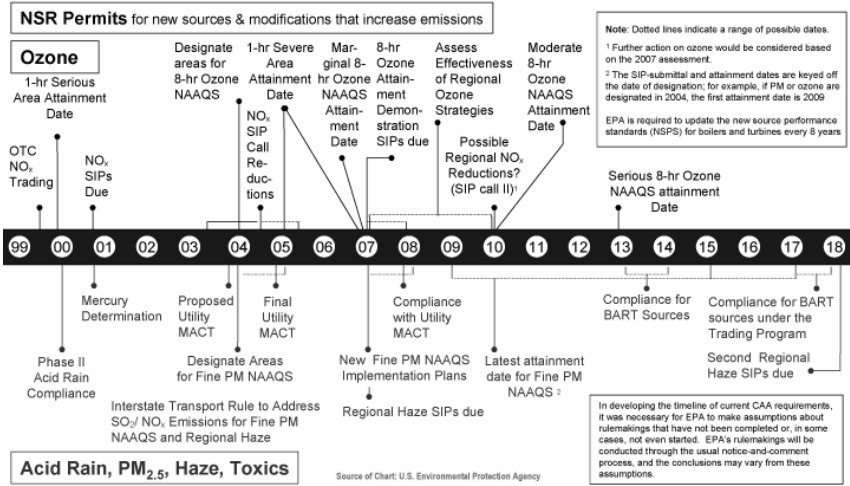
**NSR Permits** for new sources & modifications that increase emissions

**Ozone**

1-hr Serious Area Attainment Date

OTC $NO_x$ Trading

$NO_x$ SIPs Due

Designate areas for 8-hr Ozone NAAQS

1-hr Severe Area Attainment Date

$NO_x$ SIP Call Reductions

Marginal 8-hr Ozone NAAQS Attainment Date

8-hr Ozone Attainment Demonstration SIPs due

Assess Effectiveness of Regional Ozone Strategies

Possible Regional $NO_x$ Reductions? (SIP call II)$^1$

Moderate 8-hr Ozone NAAQS Attainment Date

Serious 8-hr Ozone NAAQS attainment Date

Note: Dotted lines indicate a range of possible dates.

$^1$ Further action on ozone would be considered based on the 2007 assessment.

$^2$ The SIP-submittal and attainment dates are keyed off the date of designation; for example, if PM or ozone are designated in 2004, the first attainment date is 2009

EPA is required to update the new source performance standards (NSPS) for boilers and turbines every 8 years

99 00 01 02 03 04 05 06 07 08 09 10 11 12 13 14 15 16 17 18

Mercury Determination

Proposed Utility MACT

Final Utility MACT

Compliance with Utility MACT

Phase II Acid Rain Compliance

Designate Areas for Fine PM NAAQS

New Fine PM NAAQS Implementation Plans

Latest attainment date for Fine PM NAAQS $^2$

Compliance for BART Sources

Compliance for BART sources under the Trading Program

Second Regional Haze SIPs due

Interstate Transport Rule to Address $SO_2$/ $NO_x$ Emissions for Fine PM NAAQS and Regional Haze

Regional Haze SIPs due

**Acid Rain, $PM_{2.5}$, Haze, Toxics**

Source of Chart: U.S. Environmental Protection Agency

In developing the timeline of current CAA requirements, it was necessary for EPA to make assumptions about rulemakings that have not been completed or, in some cases, not even started. EPA's rulemakings will be conducted through the usual notice-and-comment process, and the conclusions may vary from these assumptions.